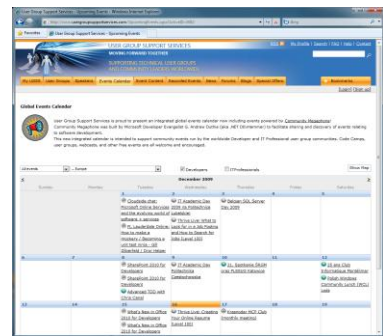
User Group Support Services - Upcoming Events - Windows Internet Explorer

http://www.usergroupsupport.com/

Favorites | User Group Support Services - Upcoming Events

USER GROUP SUPPORT SERVICES
MOVING FORWARD TOGETHER

SUPPORTING TECHNICAL USER GROUPS
AND COMMUNITY LEADERS WORLDWIDE

My UGSS | User Groups | Speakers | Events Calendar | Event Content | Recorded Events | News | Forums | Blogs | Special Offers

Bookmarks

Global Events Calendar

User Group Support Services is proud to present an integrated global events calendar now including events powered by Community Megaphone!
Community Megaphone was built by Microsoft Developer Evangelist G. Andrew Duthie (aka .NET DEVHammer) to facilitate sharing and discovery of events relating to software development.
This new integrated calendar is intended to support community events run by the worldwide Developer and IT Professional user group communities. Code Camps, user groups, webcasts, and other free events are all welcome and encouraged.

Developers | IT Professionals | Show Map

December 2009

| Sunday | Monday | Tuesday | Wednesday | Thursday | Friday | Saturday |
|---|---|---|---|---|---|---|
| | | 1 Cloudlode Wal: Microsoft Online Services and the evolving world of software + services; PL LaUd: Online How to make a Modesty + Becoming a ... | 2 IT Academic Day 2009 na Politechnice ...; Thrive Live: What to look for in a Job Posting and How to Search for Jobs Caveat 2007 | 3 Belgian SQL Server Day 2009 | 4 | 5 |
| 6 | 7 | 8 SharePoint 2010 for Developers; SharePoint 2010 for Developers; Advanced TDD with Chris Cassi | 9 IT Academic Day Politechnika Czestochowska | 10 Seminarium SNUG oraz Polish Indexers | 11 | 12 LB see Cloc Informatique Meetings; Poket Windows Community Lunch |
| 13 | 14 | 15 What's New in Office 2010 for Developers; What's New in Office 2010 for Developers | 16 Thrive Live: Creating Your Online Resume Event 163 | 17 Kraansdev MCP Club (monthly meeting) | 18 | 19 |